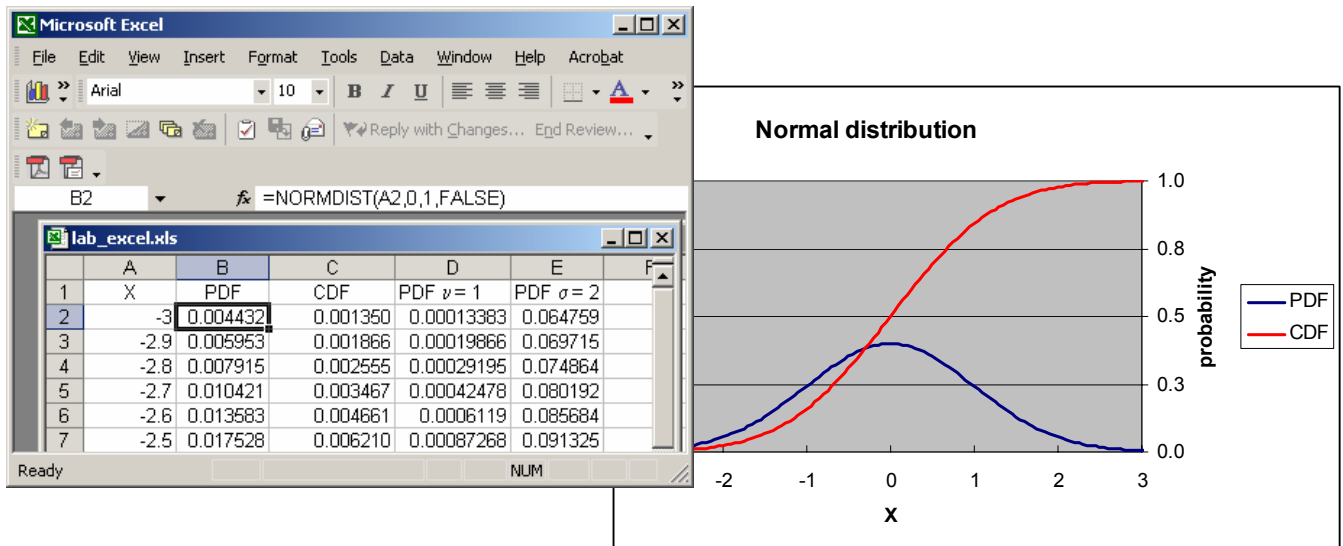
Microsoft Excel

File Edit View Insert Format Tools Data Window Help Acrobat

Arial 10 B I U A

Reply with Changes... End Review...

B2 $f_x$ =NORMDIST(A2,0,1,FALSE)

lab_excel.xls

| | A | B | C | D | E | F |
|---|---|---|---|---|---|---|
| 1 | X | PDF | CDF | PDF $\nu = 1$ | PDF $\sigma = 2$ | |
| 2 | -3 | 0.004432 | 0.001350 | 0.00013383 | 0.064759 | |
| 3 | -2.9 | 0.005953 | 0.001866 | 0.00019866 | 0.069715 | |
| 4 | -2.8 | 0.007915 | 0.002555 | 0.00029195 | 0.074864 | |
| 5 | -2.7 | 0.010421 | 0.003467 | 0.00042478 | 0.080192 | |
| 6 | -2.6 | 0.013583 | 0.004661 | 0.0006119 | 0.085684 | |
| 7 | -2.5 | 0.017528 | 0.006210 | 0.00087268 | 0.091325 | |

Ready NUM

Normal distribution

1.0
0.8
0.5
0.3
0.0
probability

PDF
CDF

-2 -1 0 1 2 3
x